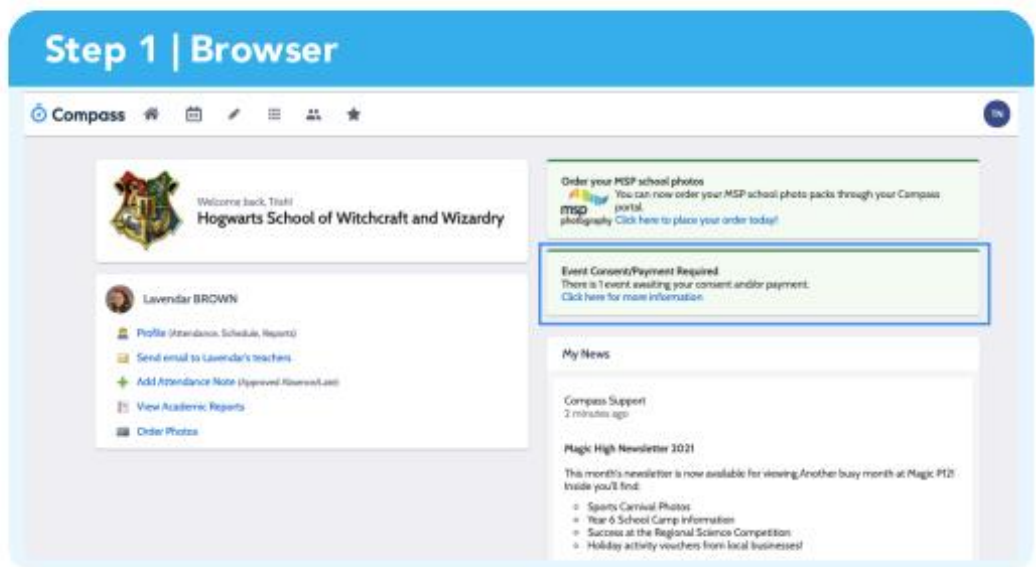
Step 1 | Browser

Compass

TN

Welcome back, Trish!
Hogwarts School of Witchcraft and Wizardry

Lavendar BROWN

Profile (Attendance, Schedule, Reports)

Send email to Lavendar's teachers

Add Attendance Note (Approved Absence/Late)

View Academic Reports

Order Photos

Order your MSP school photos
You can now order your MSP school photo packs through your Compass portal.
msp photography
Click here to place your order today!

Event Consent/Payment Required
There is 1 event awaiting your consent and/or payment.
Click here for more information

My News

Compass Support
2 minutes ago

Magic High Newsletter 2021

This month's newsletter is now available for viewing. Another busy month at Magic P12! Inside you'll find:

- Sports Carnival Photos
- Year 6 School Camp information
- Success at the Regional Science Competition
- Holiday activity vouchers from local businesses!